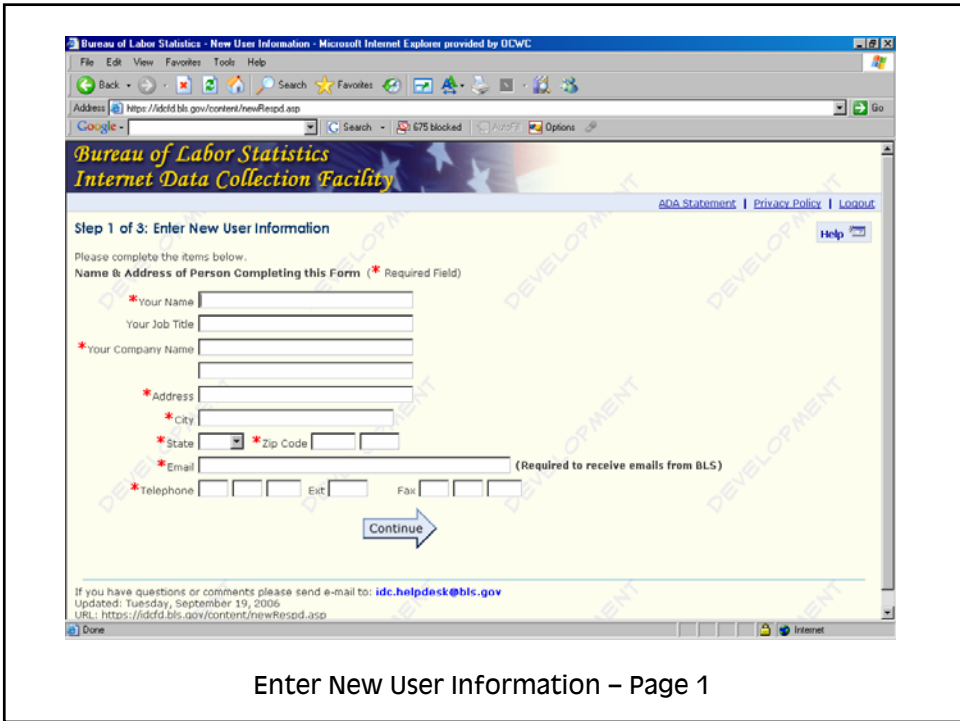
Bureau of Labor Statistics - New User Information - Microsoft Internet Explorer provided by OCWC

File Edit View Favorites Tools Help

Back Search Favorites

Address https://idcfd.bls.gov/content/newRespd.asp Go

Google Search 675 blocked AutoFill Options

Bureau of Labor Statistics
Internet Data Collection Facility

ADA Statement | Privacy Policy | Logout

Step 1 of 3: Enter New User Information

Help

Please complete the items below.
Name & Address of Person Completing this Form (* Required Field)

*Your Name

Your Job Title

*Your Company Name

*Address

*City

*State *Zip Code

*Email (Required to receive emails from BLS)

*Telephone Ext Fax

Continue

DEVELOPMENT

If you have questions or comments please send e-mail to: idc.helpdesk@bls.gov
Updated: Tuesday, September 19, 2006
URL: https://idcfd.bls.gov/content/newRespd.asp

Done Internet

Enter New User Information – Page 1